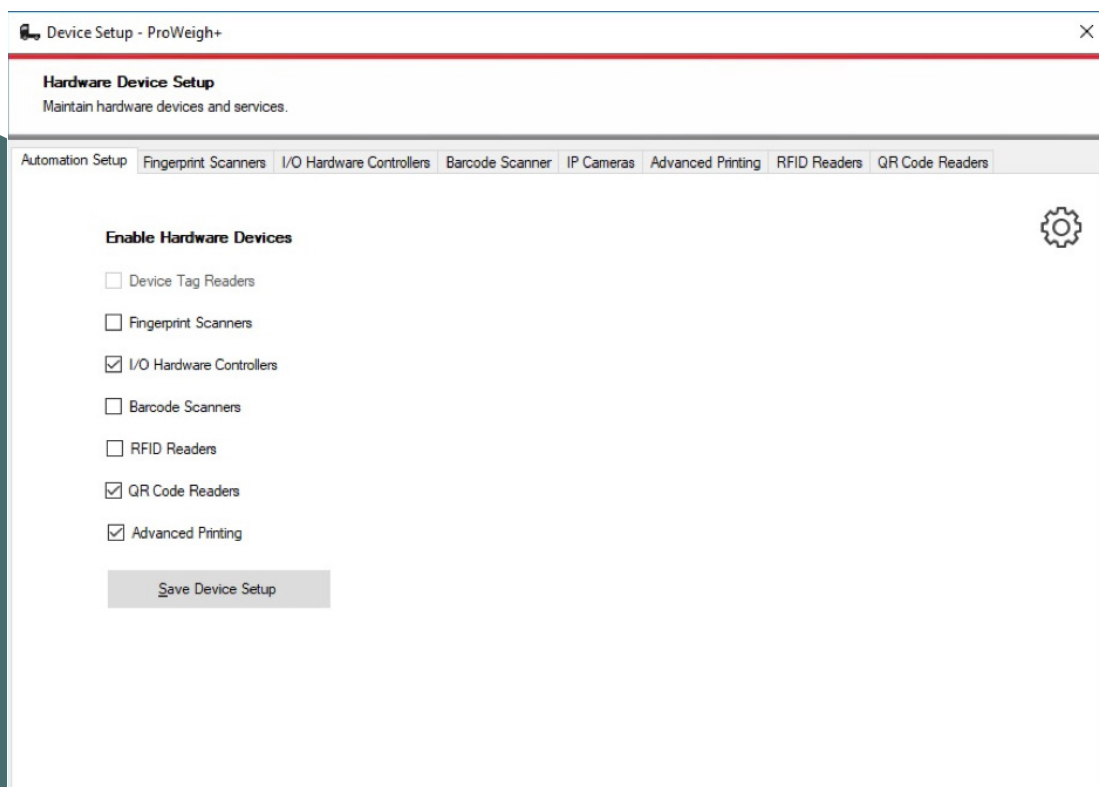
Device Setup - ProWeigh+

Hardware Device Setup
Maintain hardware devices and services.

Automation Setup | Fingerprint Scanners | I/O Hardware Controllers | Barcode Scanner | IP Cameras | Advanced Printing | RFID Readers | QR Code Readers

Enable Hardware Devices

☐ Device Tag Readers

☐ Fingerprint Scanners

☑ I/O Hardware Controllers

☐ Barcode Scanners

☐ RFID Readers

☑ QR Code Readers

☑ Advanced Printing

Save Device Setup